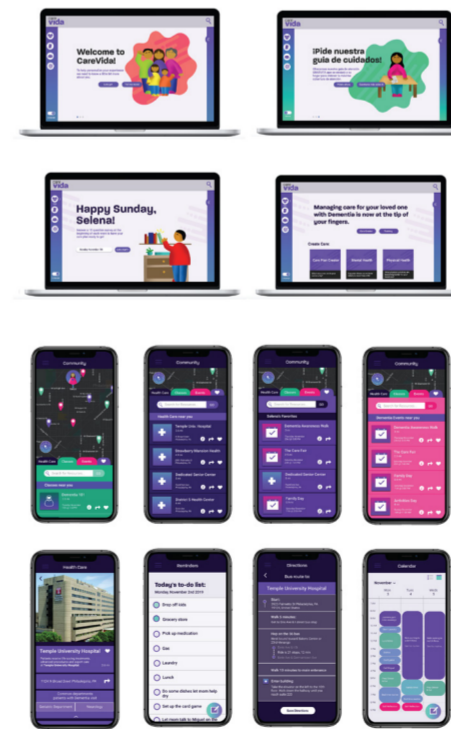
Vida

Welcome to CareVida!

Vida

¡Pide nuestra guía de cuidados!

Vida

Happy Sunday, Selena!

Vida

Managing care for your loved one with Dementia is now at the tip of your fingers.

Create Care

Community

Community

Health Care

Temple Univ. Hospital

Community

Community

Health Care

Temple University Hospital

Reminders

Today's to-do list:

Monday November 2nd 2015

Drop off kids

Grocery store

Pick up medication

Gas

Laundry

Lunch

Set up the card game

Directions

Bus route to

Temple University Hospital

Start

Calendar

November